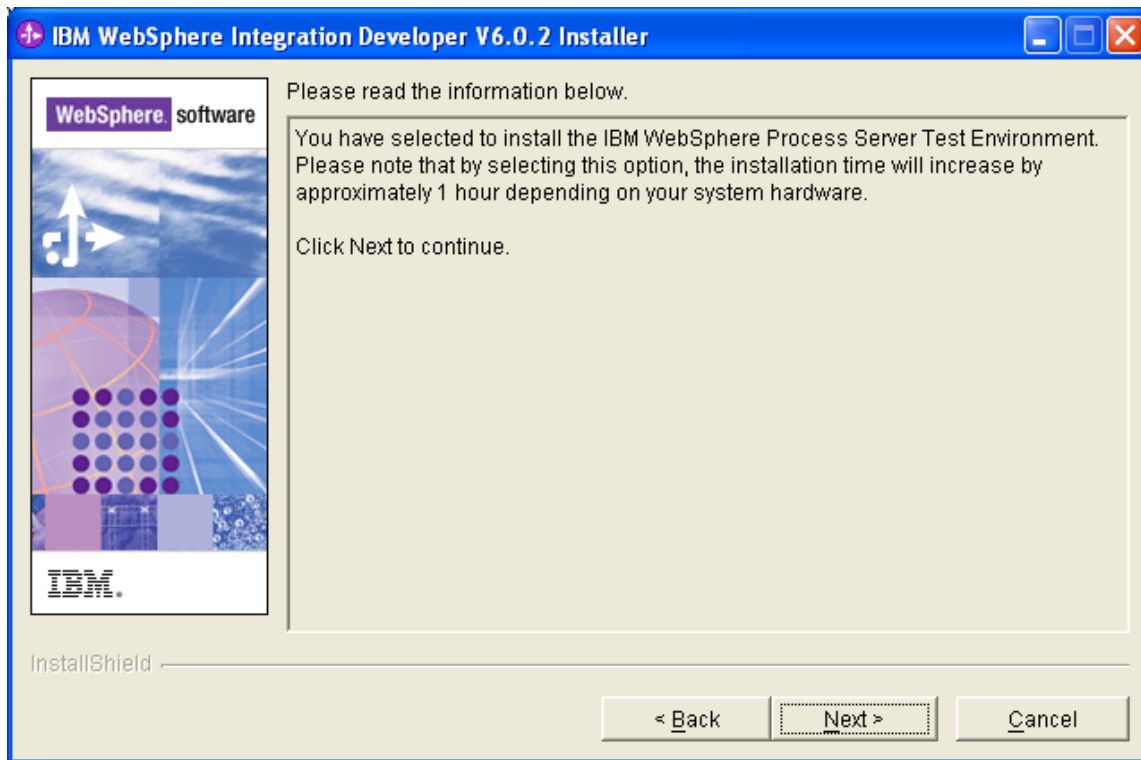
IBM WebSphere Integration Developer V6.0.2 Installer

WebSphere. software

IBM.

Please read the information below.

You have selected to install the IBM WebSphere Process Server Test Environment. Please note that by selecting this option, the installation time will increase by approximately 1 hour depending on your system hardware.

Click Next to continue.

InstallShield

< Back

Next >

Cancel